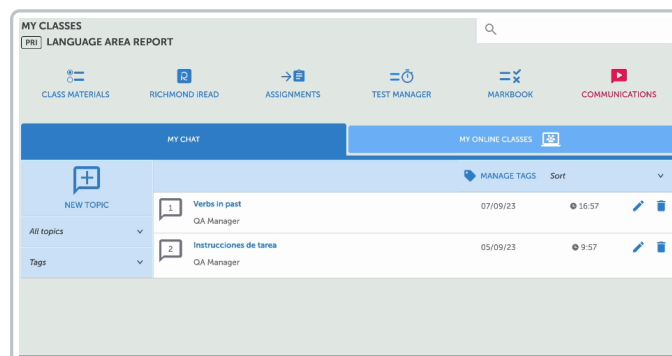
MY CLASSES
PRI LANGUAGE AREA REPORT

CLASS MATERIALS
R
RICHMOND iREAD
ASSIGNMENTS
TEST MANAGER
MARKBOOK
COMMUNICATIONS

MY CHAT
MY ONLINE CLASSES

NEW TOPIC
All topics
Tags

MANAGE TAGS Sort

1 Verbs in past
QA Manager
07/09/23 16:57

2 Instrucciones de tarea
QA Manager
05/09/23 9:57